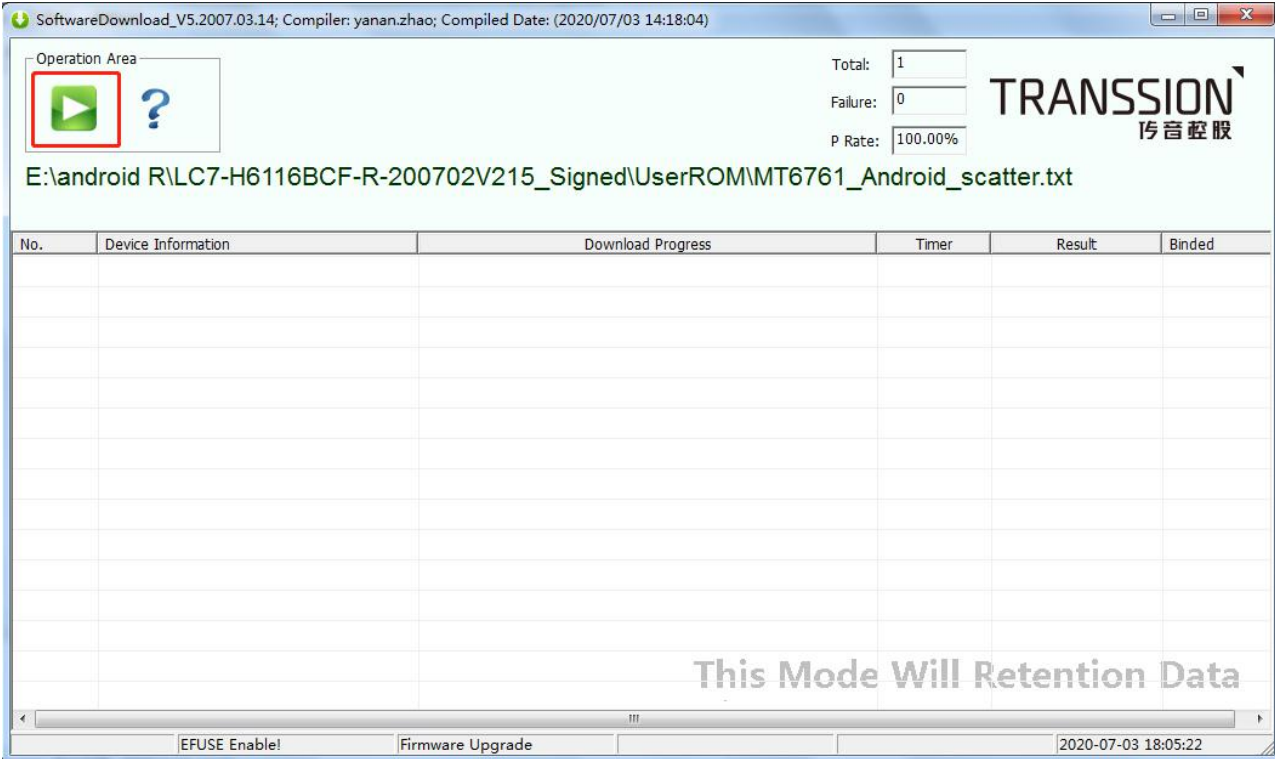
SoftwareDownload_V5.2007.03.14; Compiler: yanan.zhao; Compiled Date: (2020/07/03 14:18:04)

Operation Area

?

Total: 1

Failure: 0

P Rate: 100.00%

TRANSSION
传音控股

E:\android R\LC7-H6116BCF-R-200702V215_Signed\UserROM\MT6761_Android_scatter.txt

| No. | Device Information | Download Progress | Timer | Result | Binded |
|---|---|---|---|---|---|

This Mode Will Retention Data

EFUSE Enable! | Firmware Upgrade | 2020-07-03 18:05:22